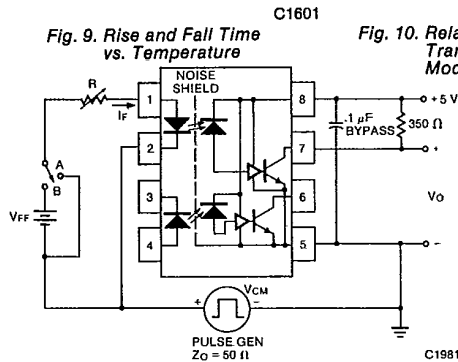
C1601

Fig. 9. Rise and Fall Time vs. Temperature

Fig. 10. Rela Tran Mod

R

IF

NOISE SHIELD

1

2

3

4

8

7

6

5

A

B

VFF

.1 μF BYPASS

350 Ω

+5 V

+

VO

-

VCM

+

-

PULSE GEN

ZO = 50 Ω

C1981